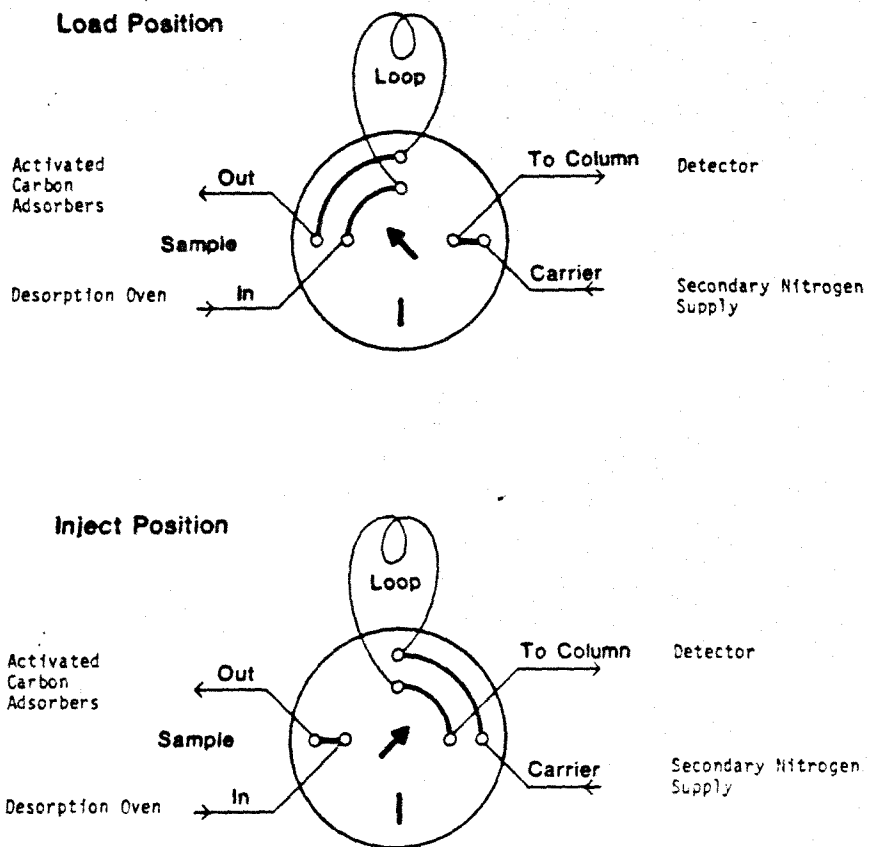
Load Position

Loop

Activated Carbon Adsorbers

Out

To Column

Detector

Sample

Carrier

Desorption Oven

In

Secondary Nitrogen Supply

Inject Position

Loop

Activated Carbon Adsorbers

Out

To Column

Detector

Sample

Carrier

Secondary Nitrogen Supply

Desorption Oven

In